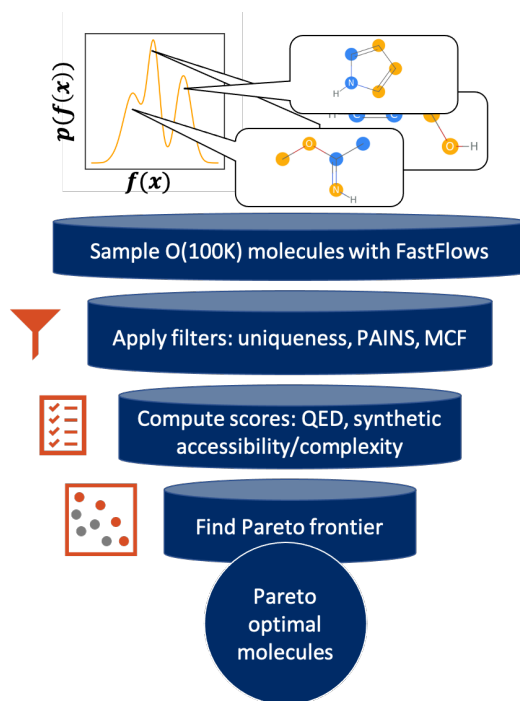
$p(f(x))$

$f(x)$

N

H

H

C

C

O

H

O

N

H

Sample O(100K) molecules with FastFlows

Apply filters: uniqueness, PAINS, MCF

Compute scores: QED, synthetic accessibility/complexity

Find Pareto frontier

Pareto optimal molecules